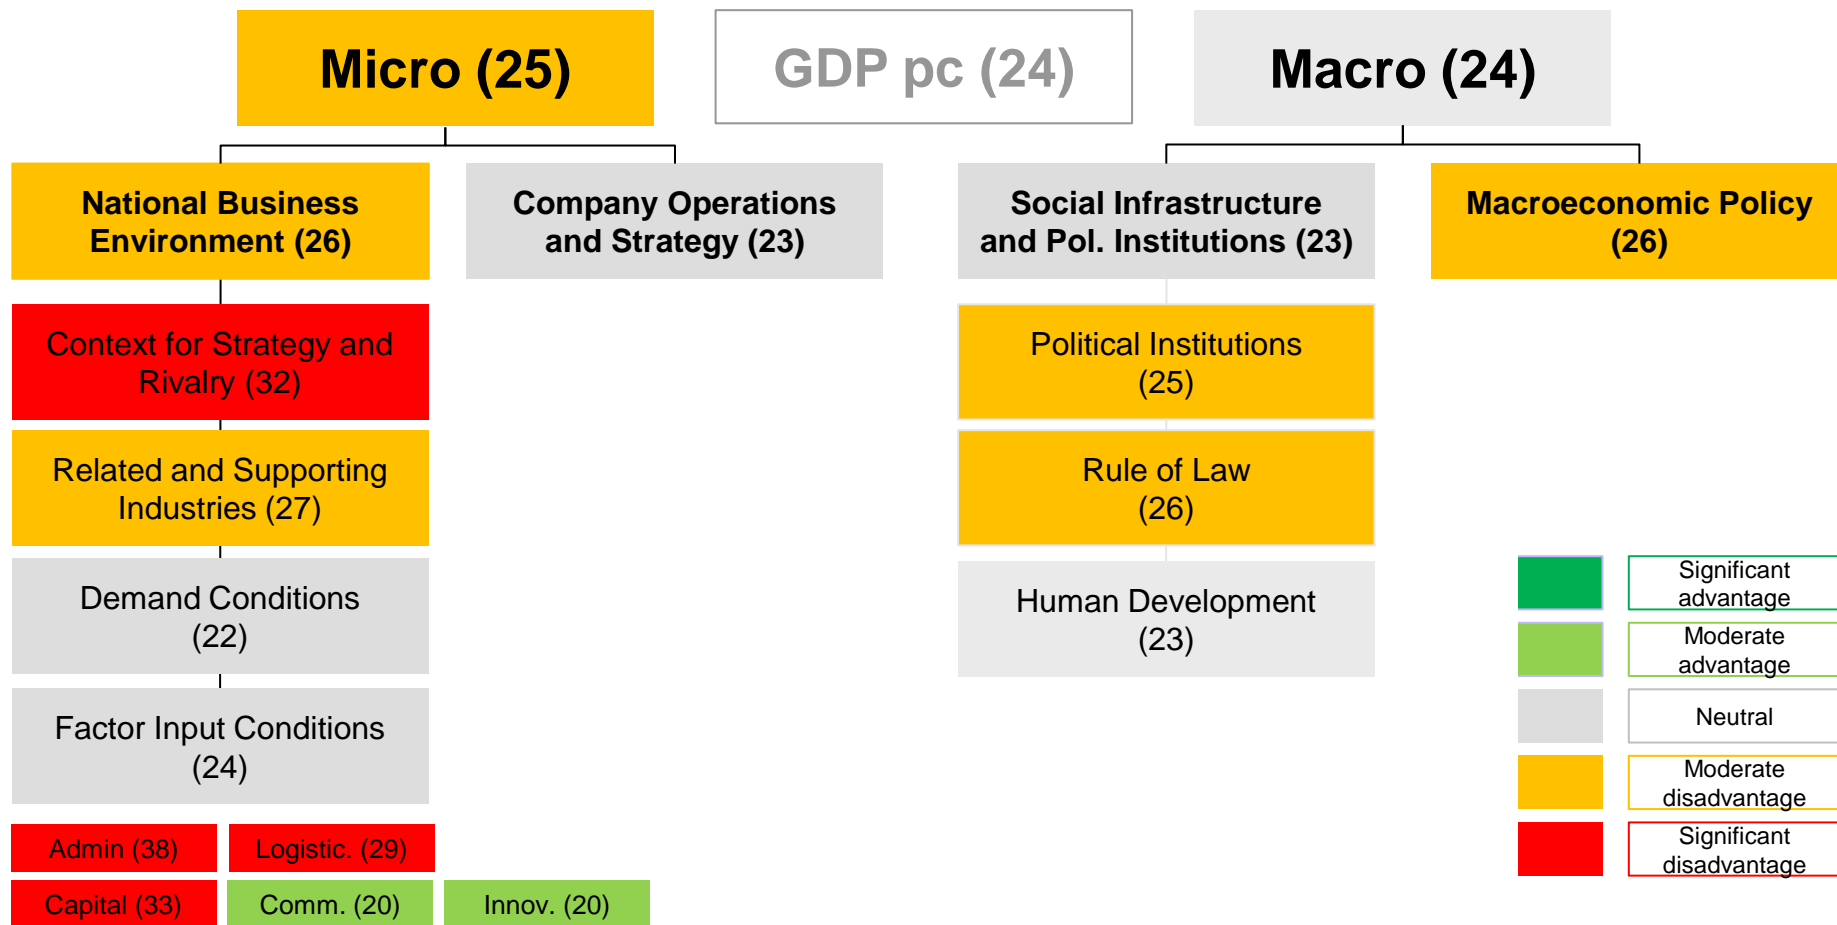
Micro (25)

GDP pc (24)

Macro (24)

National Business Environment (26)

Company Operations and Strategy (23)

Social Infrastructure and Pol. Institutions (23)

Macroeconomic Policy (26)

Context for Strategy and Rivalry (32)

Related and Supporting Industries (27)

Demand Conditions (22)

Factor Input Conditions (24)

Admin (38)

Logistic. (29)

Capital (33)

Comm. (20)

Innov. (20)

Political Institutions (25)

Rule of Law (26)

Human Development (23)

Significant advantage

Moderate advantage

Neutral

Moderate disadvantage

Significant disadvantage